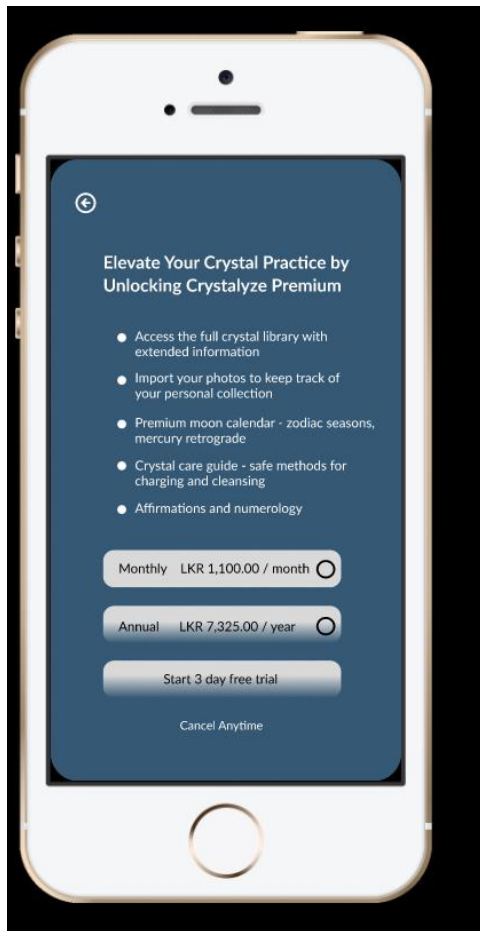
Elevate Your Crystal Practice by Unlocking Crystalyze Premium

- Access the full crystal library with extended information
- Import your photos to keep track of your personal collection
- Premium moon calendar - zodiac seasons, mercury retrograde
- Crystal care guide - safe methods for charging and cleansing
- Affirmations and numerology

Monthly LKR 1,100.00 / month

Annual LKR 7,325.00 / year

Start 3 day free trial

Cancel Anytime